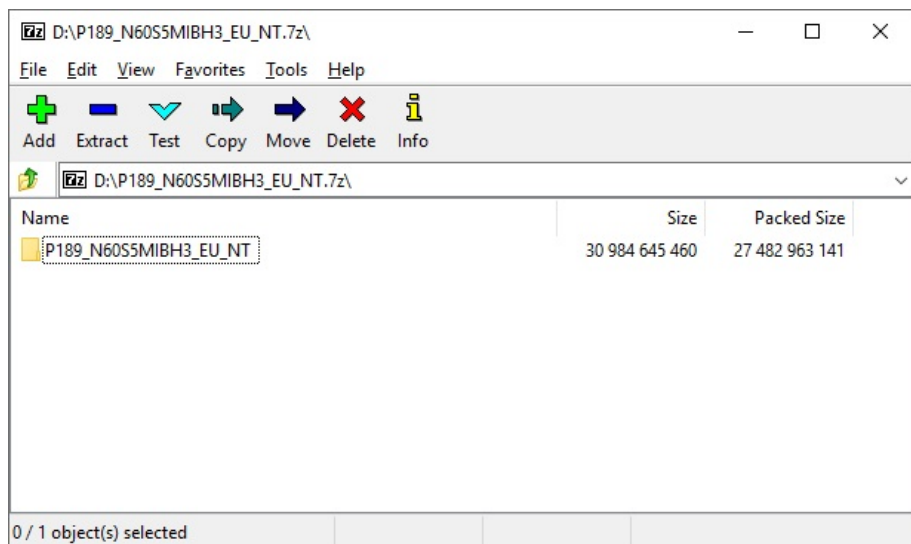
7z D:\P189_N60S5MIBH3_EU_NT.7z\

File Edit View Favorites Tools Help

Add Extract Test Copy Move Delete Info

7z D:\P189_N60S5MIBH3_EU_NT.7z\

| Name | Size | Packed Size |
|---|---|---|
| P189_N60S5MIBH3_EU_NT | 30 984 645 460 | 27 482 963 141 |

0 / 1 object(s) selected